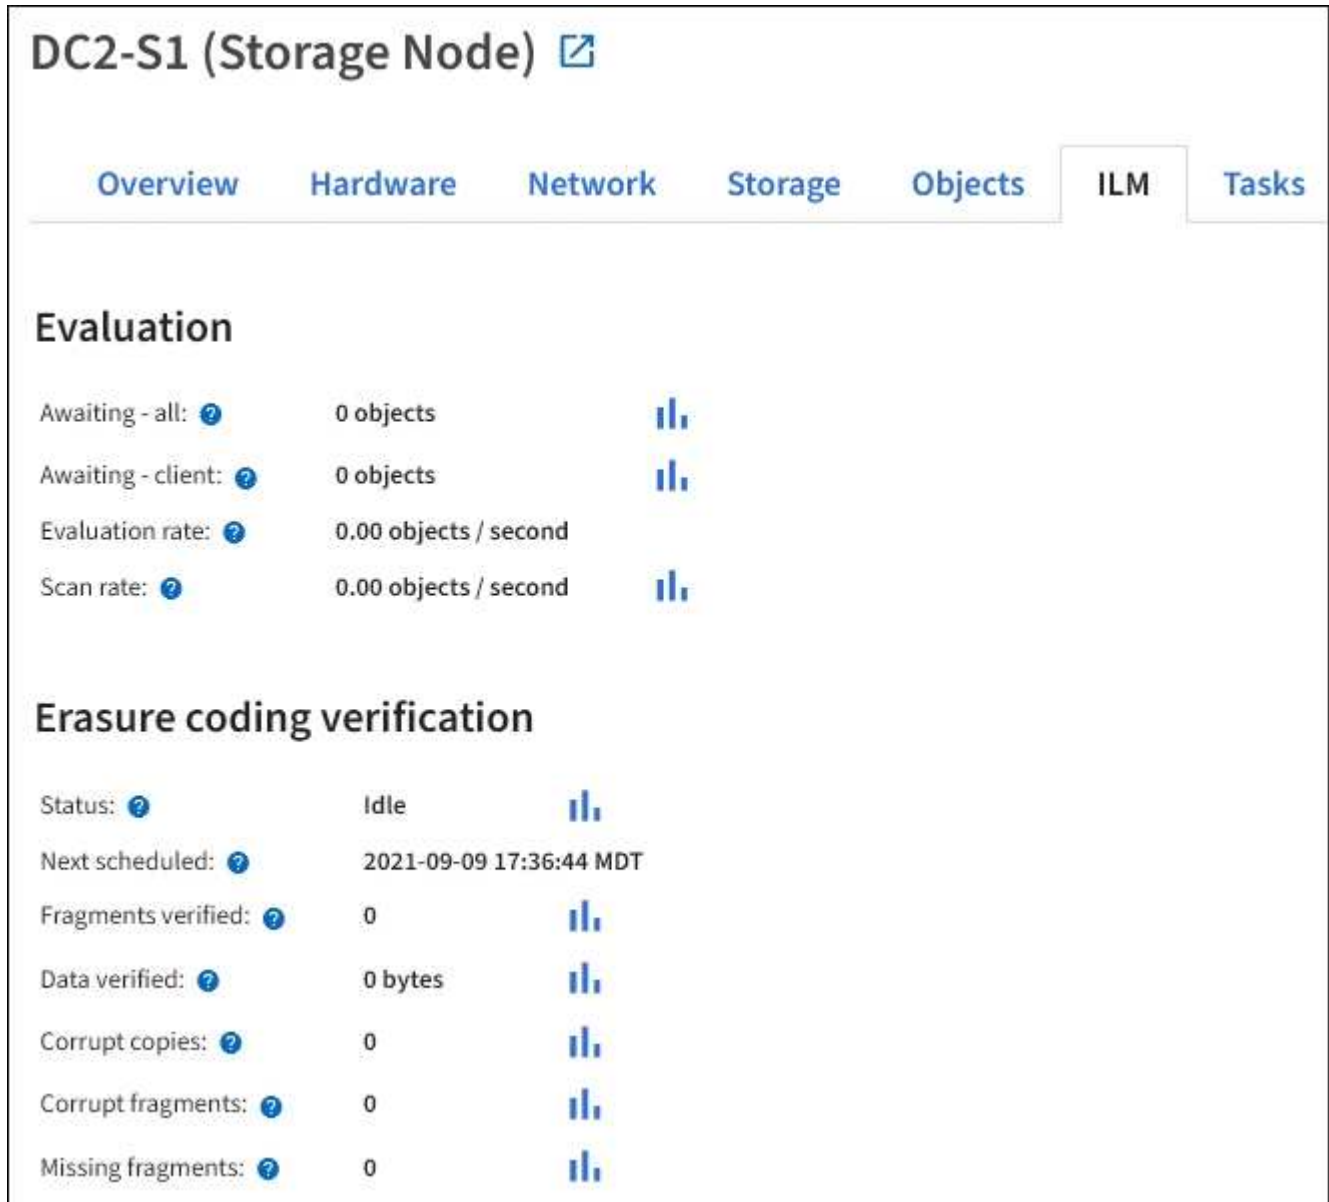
DC2-S1 (Storage Node)

Overview Hardware Network Storage Objects ILM Tasks

Evaluation

| | |
|---|---|
| Awaiting - all: | 0 objects |
| Awaiting - client: | 0 objects |
| Evaluation rate: | 0.00 objects / second |
| Scan rate: | 0.00 objects / second |

Erasure coding verification

| | |
|---|---|
| Status: | Idle |
| Next scheduled: | 2021-09-09 17:36:44 MDT |
| Fragments verified: | 0 |
| Data verified: | 0 bytes |
| Corrupt copies: | 0 |
| Corrupt fragments: | 0 |
| Missing fragments: | 0 |